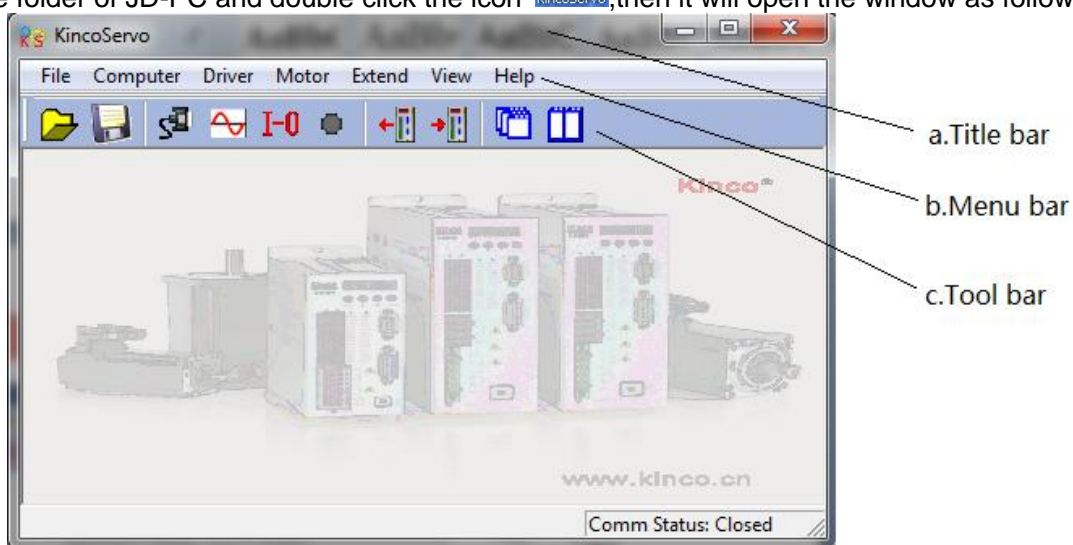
e folder of JD-PC and double click the icon KincoServo,then it will open the window as follow

KincoServo

File Computer Driver Motor Extend View Help

I-0

Kinco

www.kinco.cn

Comm Status: Closed

a.Title bar

b.Menu bar

c.Tool bar